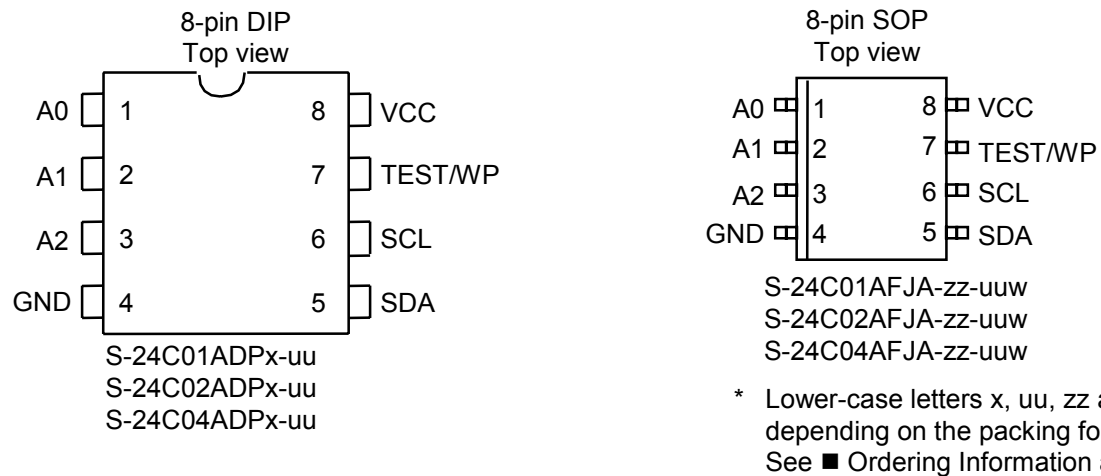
8-pin DIP
Top view

| | | | |
|---|---|---|---|
| A0 | 1 | 8 | VCC |
| A1 | 2 | 7 | TEST/WP |
| A2 | 3 | 6 | SCL |
| GND | 4 | 5 | SDA |

S-24C01ADPx-uu
S-24C02ADPx-uu
S-24C04ADPx-uu

8-pin SOP
Top view

| | | | |
|---|---|---|---|
| A0 | 1 | 8 | VCC |
| A1 | 2 | 7 | TEST/WP |
| A2 | 3 | 6 | SCL |
| GND | 4 | 5 | SDA |

S-24C01AFJA-zz-uuw
S-24C02AFJA-zz-uuw
S-24C04AFJA-zz-uuw

* Lower-case letters x, uu, zz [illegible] depending on the packing fo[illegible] See ■ Ordering Information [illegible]